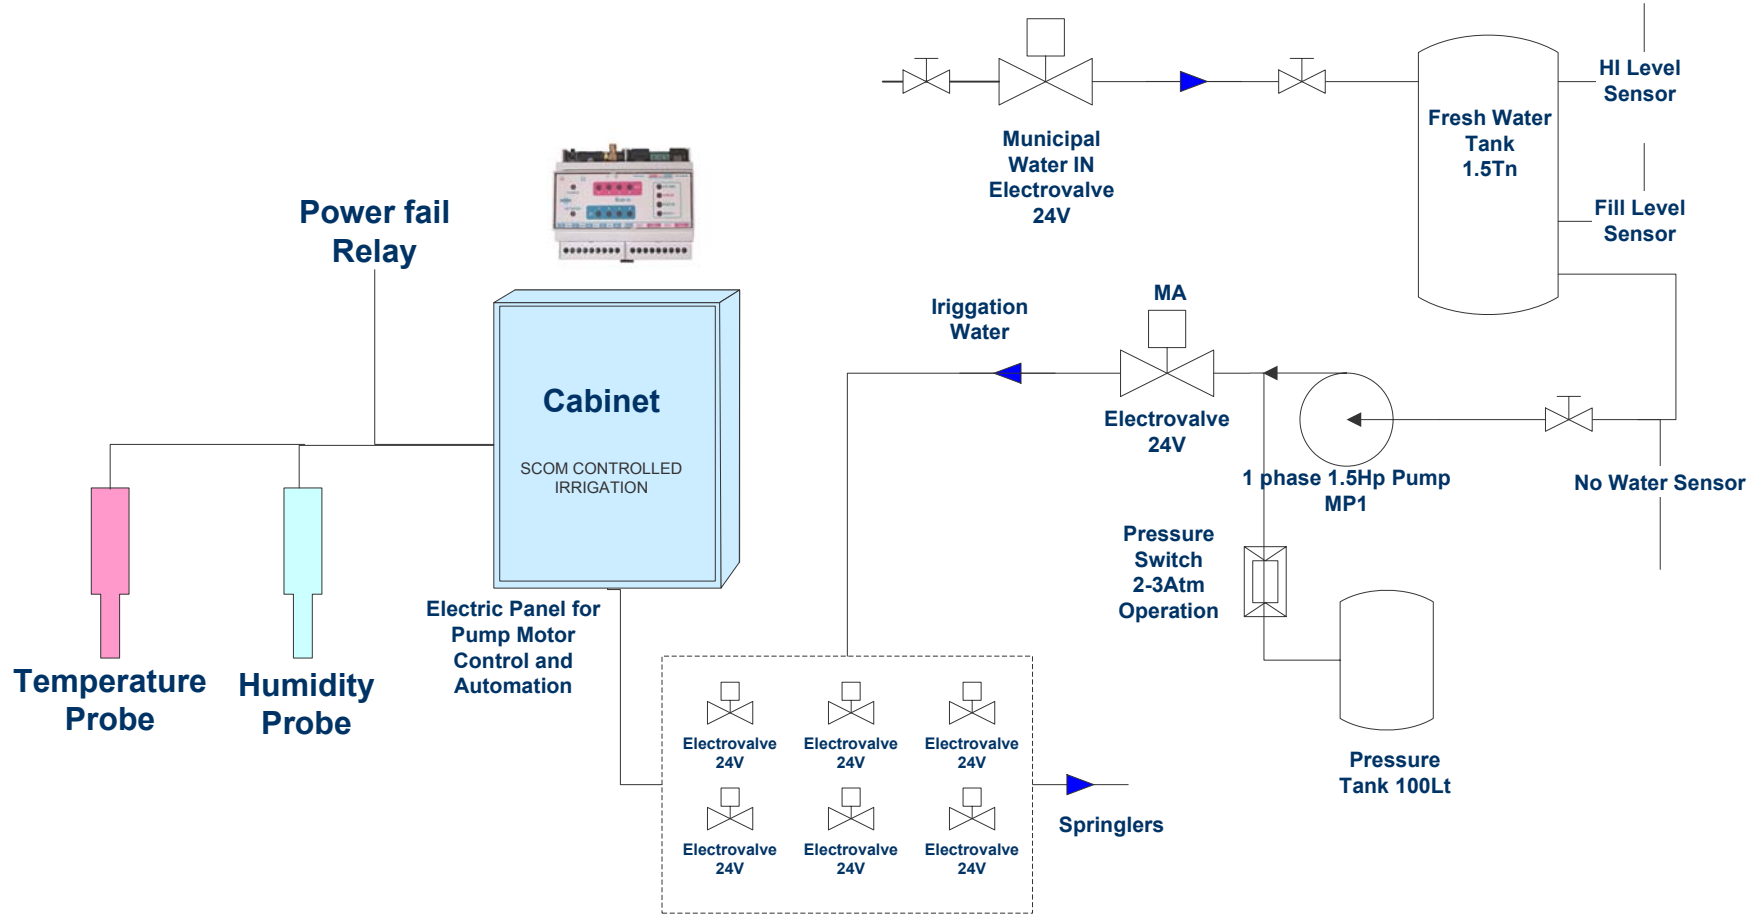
Municipal Water IN Electrovalve 24V

HI Level Sensor

Fresh Water Tank 1.5Tn

Fill Level Sensor

Power fail Relay

Cabinet

SCOM CONTROLLED IRRIGATION

Iriggation Water

MA

Electrovalve 24V

1 phase 1.5Hp Pump MP1

No Water Sensor

Pressure Switch 2-3Atm Operation

Temperature Probe

Humidity Probe

Electric Panel for Pump Motor Control and Automation

Electrovalve 24V

Electrovalve 24V

Electrovalve 24V

Electrovalve 24V

Electrovalve 24V

Electrovalve 24V

Springlers

Pressure Tank 100Lt